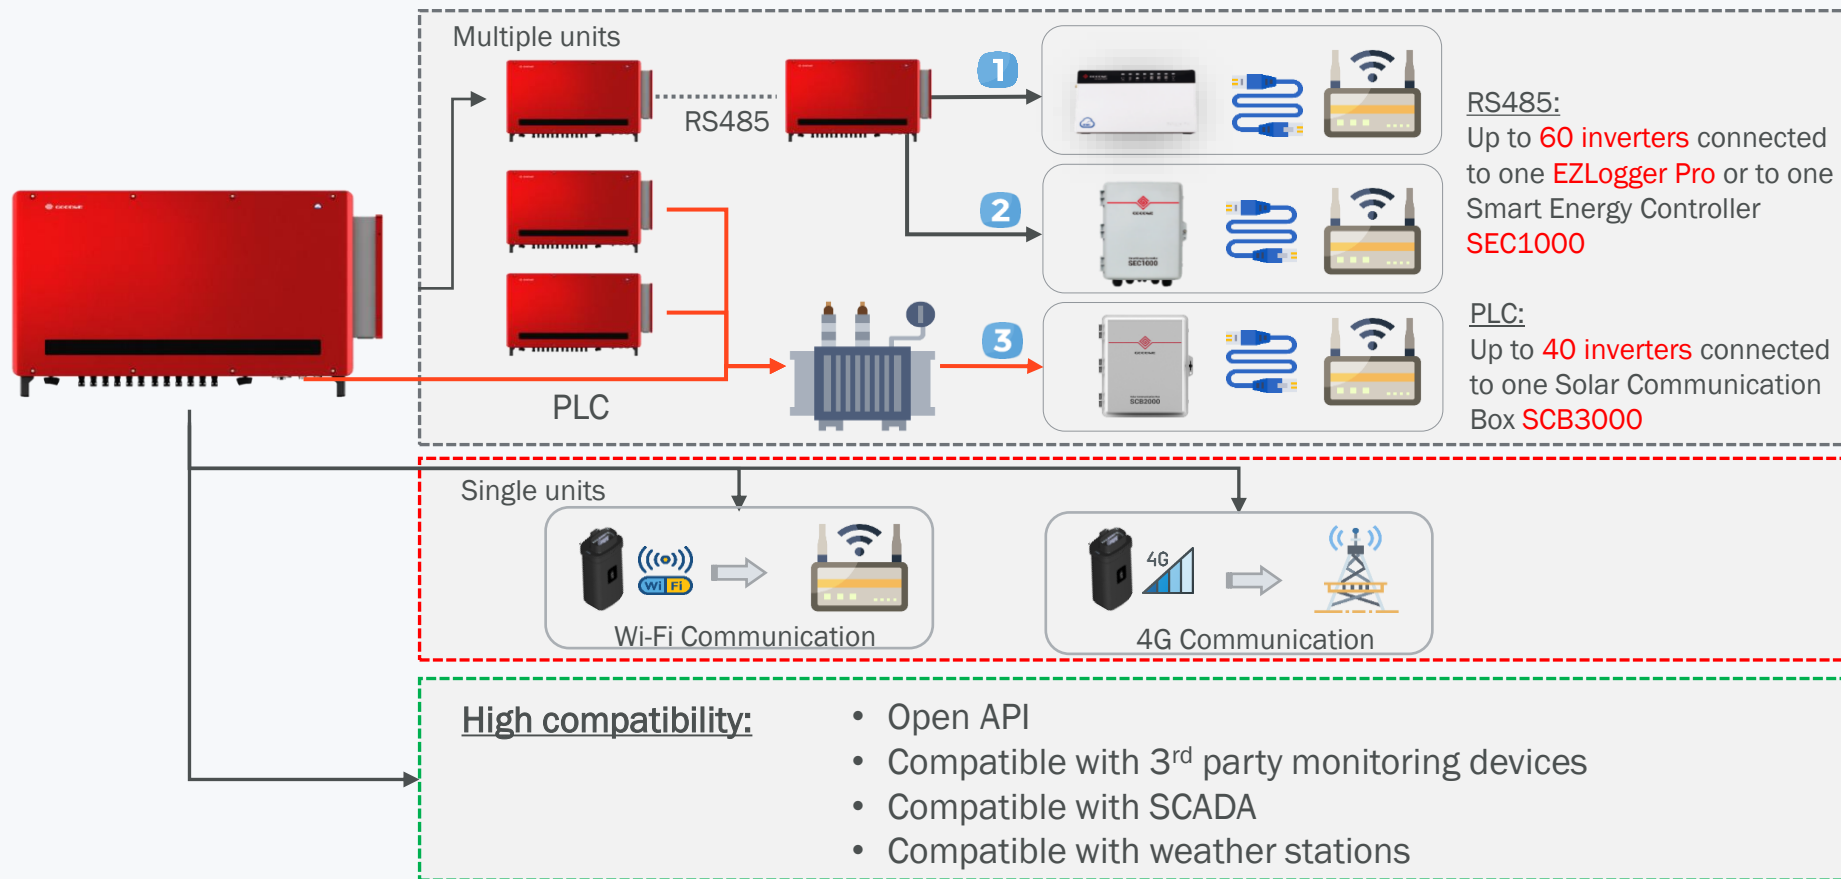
Multiple units

RS485

1

2

3

PLC

RS485:
Up to 60 inverters connected to one EZLogger Pro or to one Smart Energy Controller SEC1000

PLC:
Up to 40 inverters connected to one Solar Communication Box SCB3000

Single units

Wi Fi

Wi-Fi Communication

4G

4G Communication

High compatibility:

• Open API
• Compatible with 3$^{rd}$ party monitoring devices
• Compatible with SCADA
• Compatible with weather stations